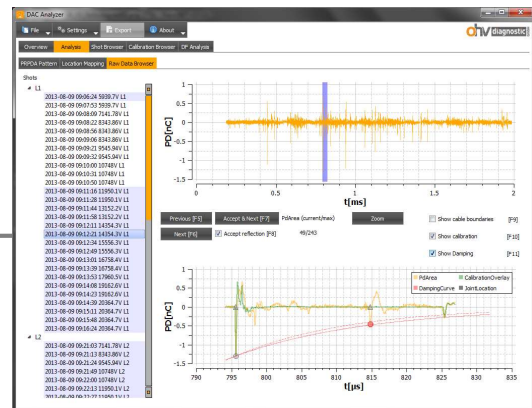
DAC Analyzer

File Settings Export About

ohv diagnostic

Overview Analysis Shot Browser Calibration Browser DF Analysis

PRPDA Pattern Location Mapping Raw Data Browser

Shots

L1

2013-08-09 09:06:24 5939.7V L1
2013-08-09 09:07:53 5939.7V L1
2013-08-09 09:08:09 7141.78V L1
2013-08-09 09:08:21 8343.86V L1
2013-08-09 09:08:56 8343.86V L1
2013-08-09 09:09:06 8343.86V L1
2013-08-09 09:09:21 9545.94V L1
2013-08-09 09:09:32 9545.94V L1
2013-08-09 09:10:00 10748V L1
2013-08-09 09:10:31 10748V L1
2013-08-09 09:10:50 10748V L1
2013-08-09 09:11:16 11950.1V L1
2013-08-09 09:11:28 11950.1V L1
2013-08-09 09:11:44 13152.2V L1
2013-08-09 09:11:58 13152.2V L1
2013-08-09 09:12:11 14354.3V L1
2013-08-09 09:12:21 14354.3V L1
2013-08-09 09:12:34 15556.3V L1
2013-08-09 09:12:49 15556.3V L1
2013-08-09 09:13:01 16758.4V L1
2013-08-09 09:13:39 16758.4V L1
2013-08-09 09:13:53 17960.5V L1
2013-08-09 09:14:08 19162.6V L1
2013-08-09 09:14:23 19162.6V L1
2013-08-09 09:14:39 20364.7V L1
2013-08-09 09:15:11 20364.7V L1
2013-08-09 09:15:48 20364.7V L1
2013-08-09 09:16:24 20364.7V L1

L2

2013-08-09 09:21:03 7141.78V L2
2013-08-09 09:21:13 8343.86V L2
2013-08-09 09:21:24 9545.94V L2
2013-08-09 09:21:49 10748V L2
2013-08-09 09:22:00 10748V L2
2013-08-09 09:22:13 11950.1V L2
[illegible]

1
0.5
0
-0.5
-1
-1.5
PD[nC]
0.5 1 1.5
t[ms]

Previous [F5] Accept & Next [F7] PdArea (current/max) Zoom
Next [F6] Accept reflection [F8] 49/243

Show cable boundaries [F9]
Show calibration [F10]
Show Damping [F11]

PdArea CalibrationOverlay
DampingCurve JointLocation

1
0.5
0
-0.5
-1
-1.5
PD[nC]
790 795 800 805 810 815 820 825 830 835
t[µs]